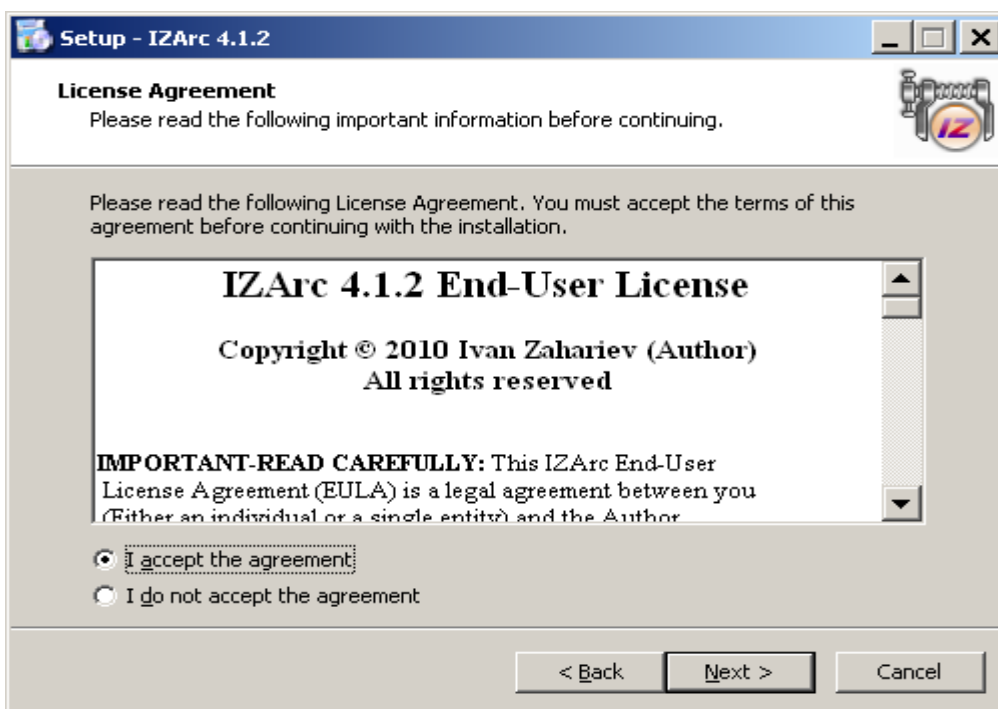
Setup - IZArc 4.1.2

License Agreement
Please read the following important information before continuing.

IZ

Please read the following License Agreement. You must accept the terms of this agreement before continuing with the installation.

IZArc 4.1.2 End-User License

Copyright © 2010 Ivan Zahariev (Author)
All rights reserved

IMPORTANT-READ CAREFULLY: This IZArc End-User License Agreement (EULA) is a legal agreement between you (Either an individual or a single entity) and the Author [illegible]

I accept the agreement
I do not accept the agreement

< Back
Next >
Cancel